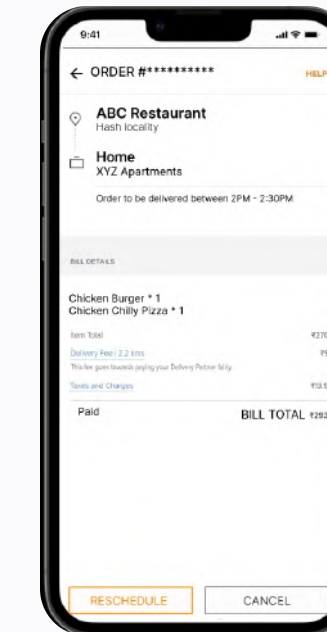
9:41

← ORDER #**********

HELP

ABC Restaurant
Hash locality

Home
XYZ Apartments

Order to be delivered between 2PM - 2:30PM

BILL DETAILS

Chicken Burger * 1
Chicken Chilly Pizza * 1

Item Total ₹270

Delivery Fee | 2.2 kms ₹9

This fee goes towards paying your Delivery Partner fairly

Taxes and Charges ₹13.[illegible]

Paid BILL TOTAL ₹29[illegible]

RESCHEDULE

CANCEL